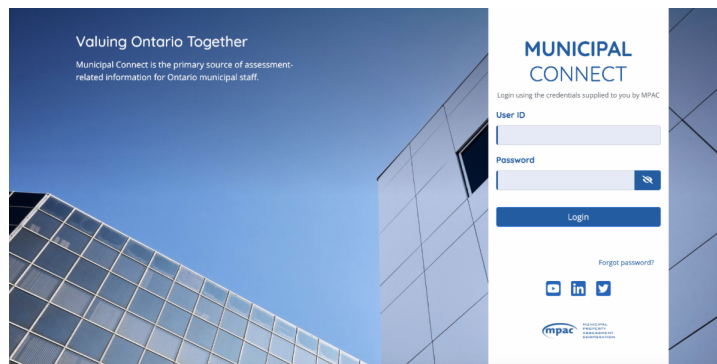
Valuing Ontario Together

Municipal Connect is the primary source of assessment-related information for Ontario municipal staff.

MUNICIPAL
CONNECT

Login using the credentials supplied to you by MPAC

User ID

Password

Login

Forgot password?

mpac MUNICIPAL PROPERTY ASSESSMENT CORPORATION